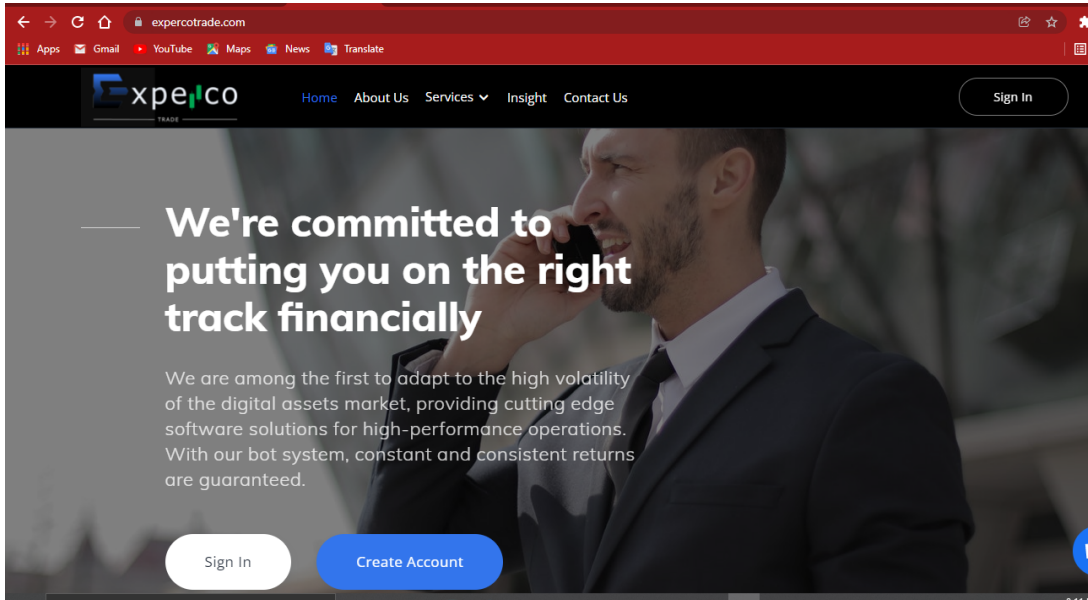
expercotrade.com

Apps Gmail YouTube Maps News Translate

Experco
TRADE

Home About Us Services Insight Contact Us

Sign In

We're committed to putting you on the right track financially

We are among the first to adapt to the high volatility of the digital assets market, providing cutting edge software solutions for high-performance operations. With our bot system, constant and consistent returns are guaranteed.

Sign In

Create Account